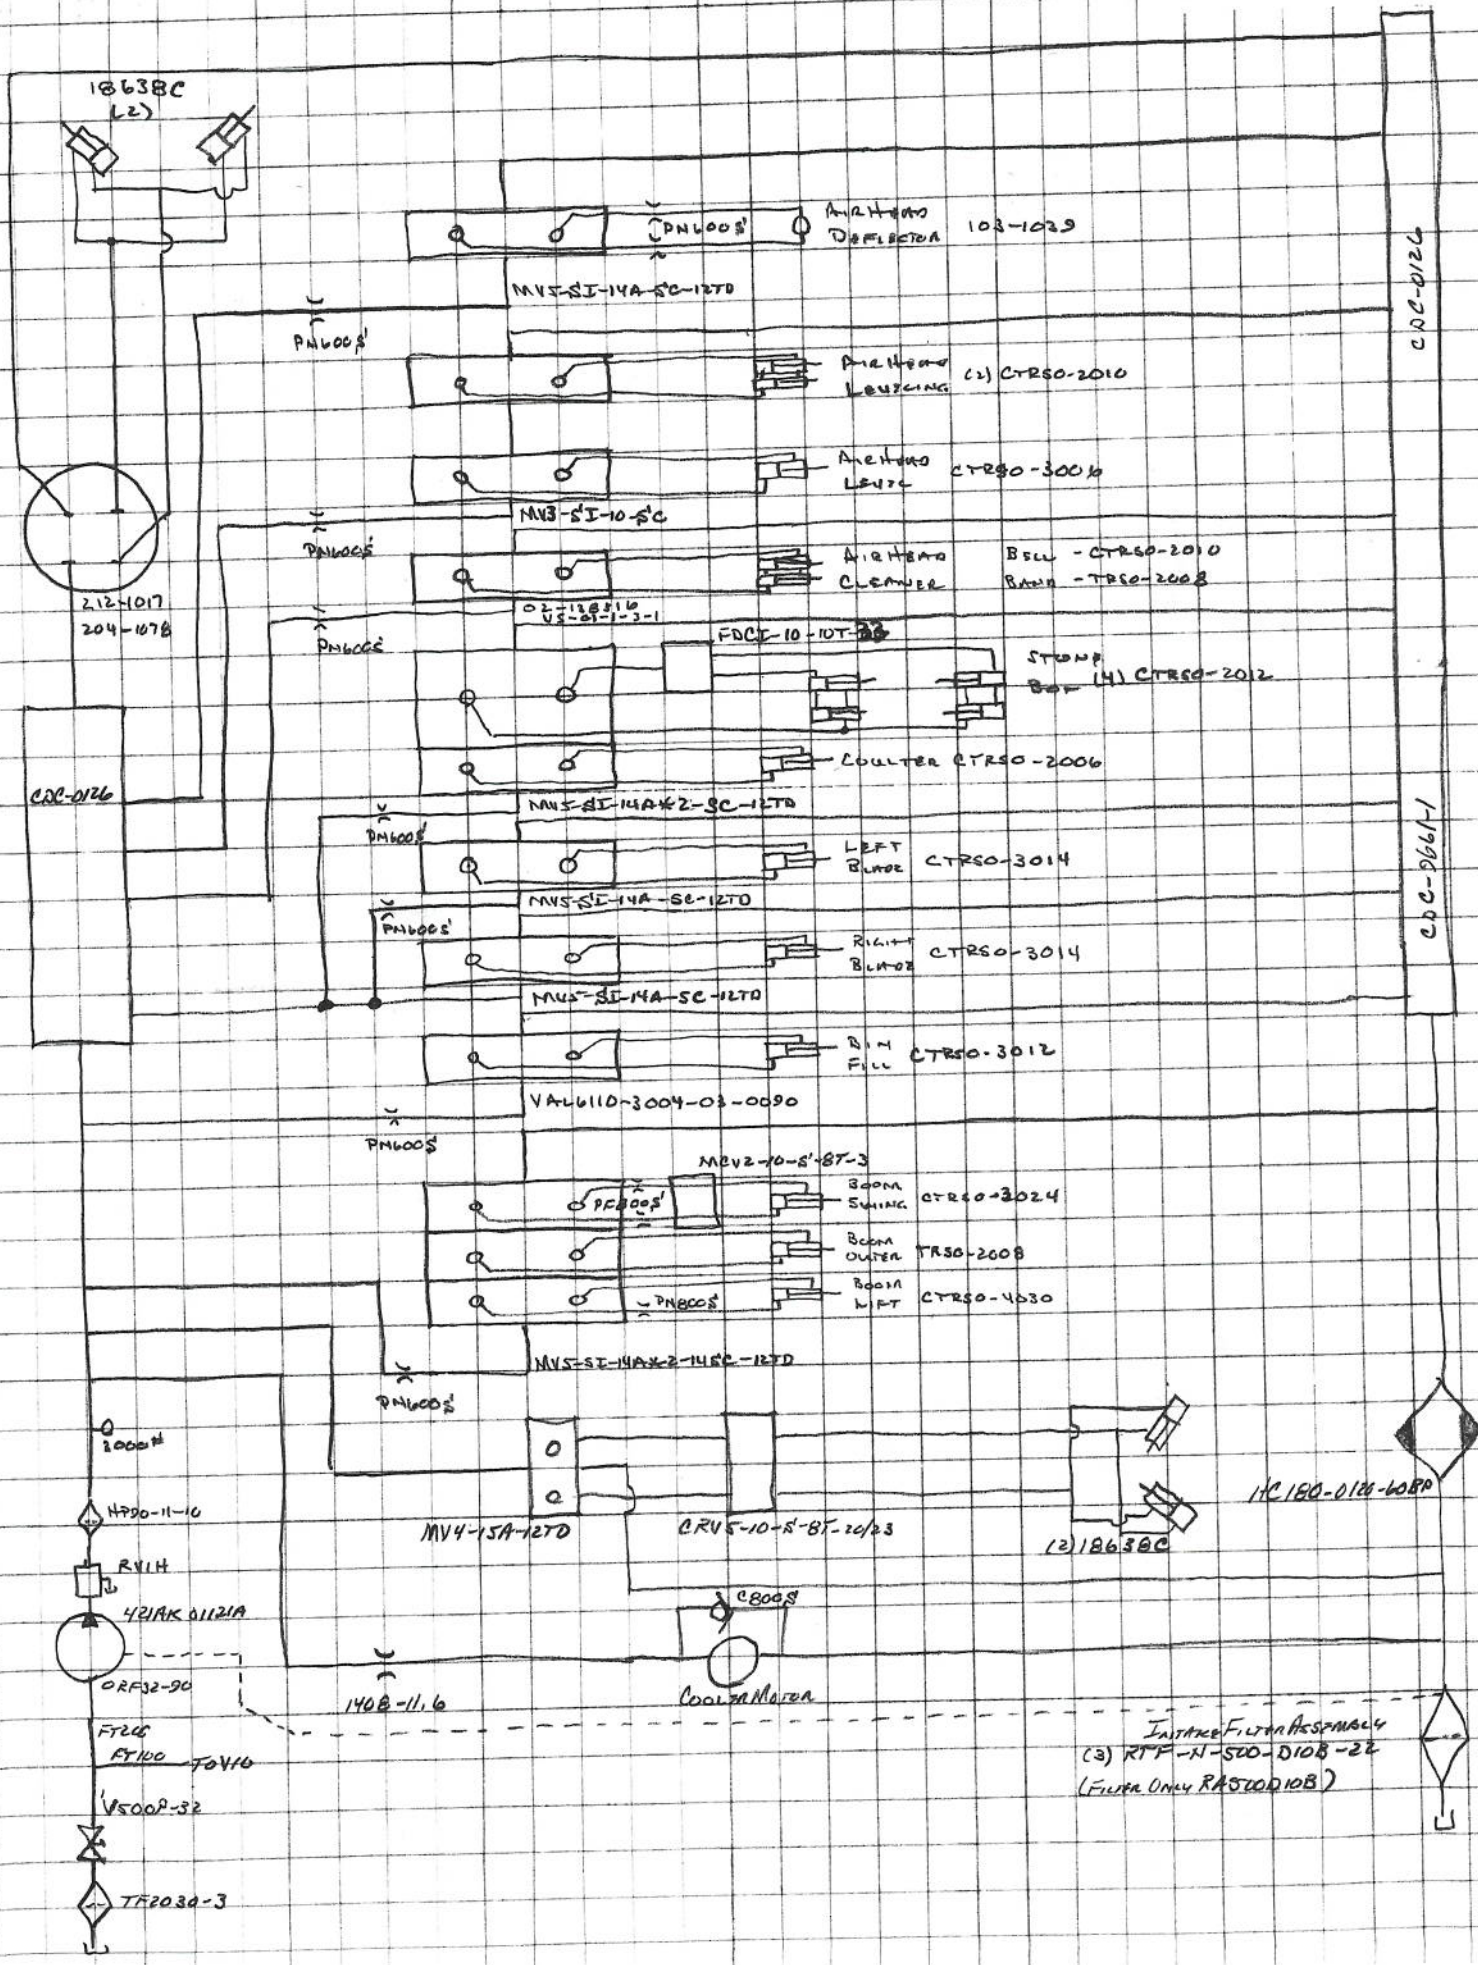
1863BC
(2)

PN600S'
AirHead Deflector 103-1039

MV5-SI-14A-SC-12TD

CDC-0126

PN600S'

AirHead Leveling (2) CTR50-2010

AirHead Level CTR50-3006

MV3-SI-10-SC

PN600S'

AirHead Cleaner Bell - CTR50-2010 Band - TR50-2008

02-128516
VS-01-1-3-1

212-1017
204-1078

PN600S'

FDCI-10-10T-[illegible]

Stomp Box (4) CTR50-2012

Coulter CTR50-2006

CDC-0126

MV5-SI-14A#2-SC-12TD

PN600S'

Left Blade CTR50-3014

MV5-SI-14A-SC-12TD

PN600S'

CDC-0661-1

Right Blade CTR50-3014

MV5-SI-14A-SC-12TD

Bin Fill CTR50-3012

VAL6110-3004-03-0090

PN600S

MCV2-10-S'-8T-3

PF800S'
Boom Swing CTR50-3024

Boom Outer TR50-2008

Boom Lift CTR50-4030
PN800S'

MV5-SI-14A#2-14SC-12TD

PN600S'

3000#

HP30-11-10

MV4-15A-12TD

CRV5-10-S'-8T-20/23

(2)1863BC

HC180-0126-60BP

RV1H

421AK 01121A

C800S

ORF32-90

1408-11.6

CoolerMotor

FT100
FT100 -T0V10

Intake Filter Assembly
(3) RTF-N-500-D10B-22
(Filter Only RA500D10B)

V500P-32

TF2030-3